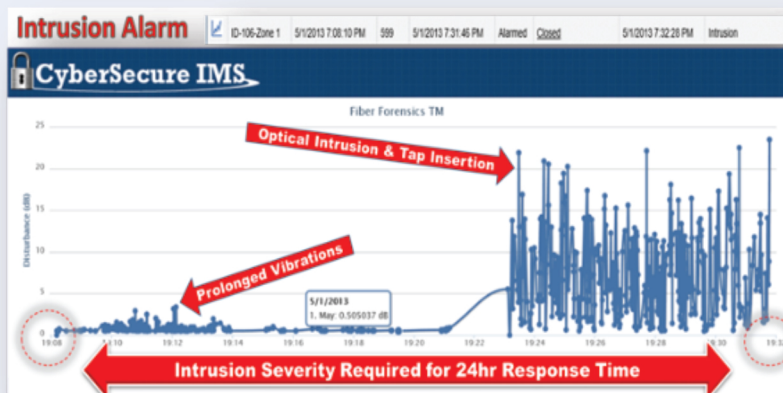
Intrusion Alarm

| ID-106-Zone 1 | 5/1/2013 7:08:10 PM | 599 | 5/1/2013 7:31:46 PM | Alarmed | Closed | 5/1/2013 7:32:28 PM | Intrusion |
|---|---|---|---|---|---|---|---|

CyberSecure IMS

Fiber Forensics TM

Optical Intrusion & Tap Insertion

Prolonged Vibrations

5/1/2013
1. May: 0.505037 dB

Disturbance (dB)

25
20
15
10
5
0

19:08 19:10 19:12 19:14 19:16 19:18 19:20 19:22 19:24 19:26 19:28 19:30 19:3

Intrusion Severity Required for 24hr Response Time